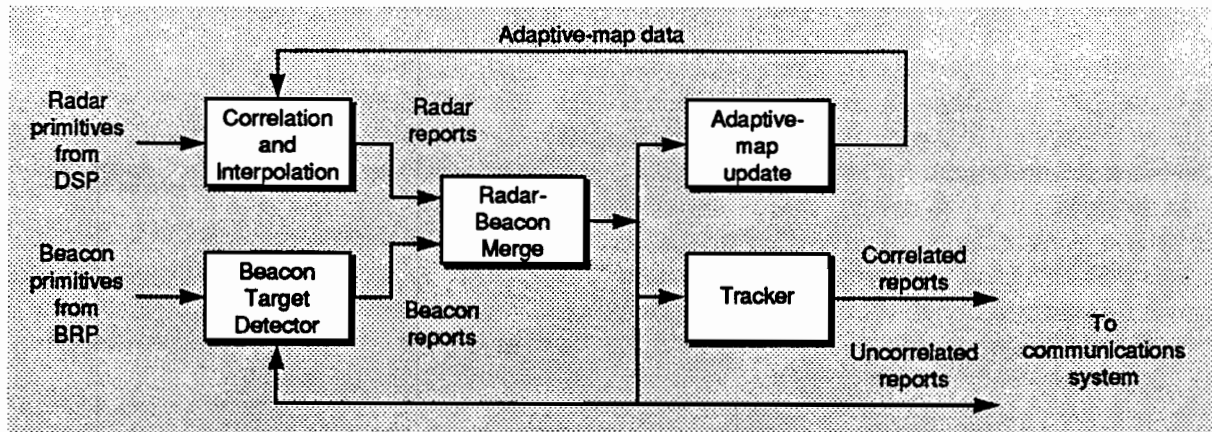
Adaptive-map data

Radar primitives from DSP

Correlation and Interpolation

Radar reports

Adaptive-map update

Radar-Beacon Merge

Beacon primitives from BRP

Beacon Target Detector

Beacon reports

Tracker

Correlated reports

Uncorrelated reports

To communications system